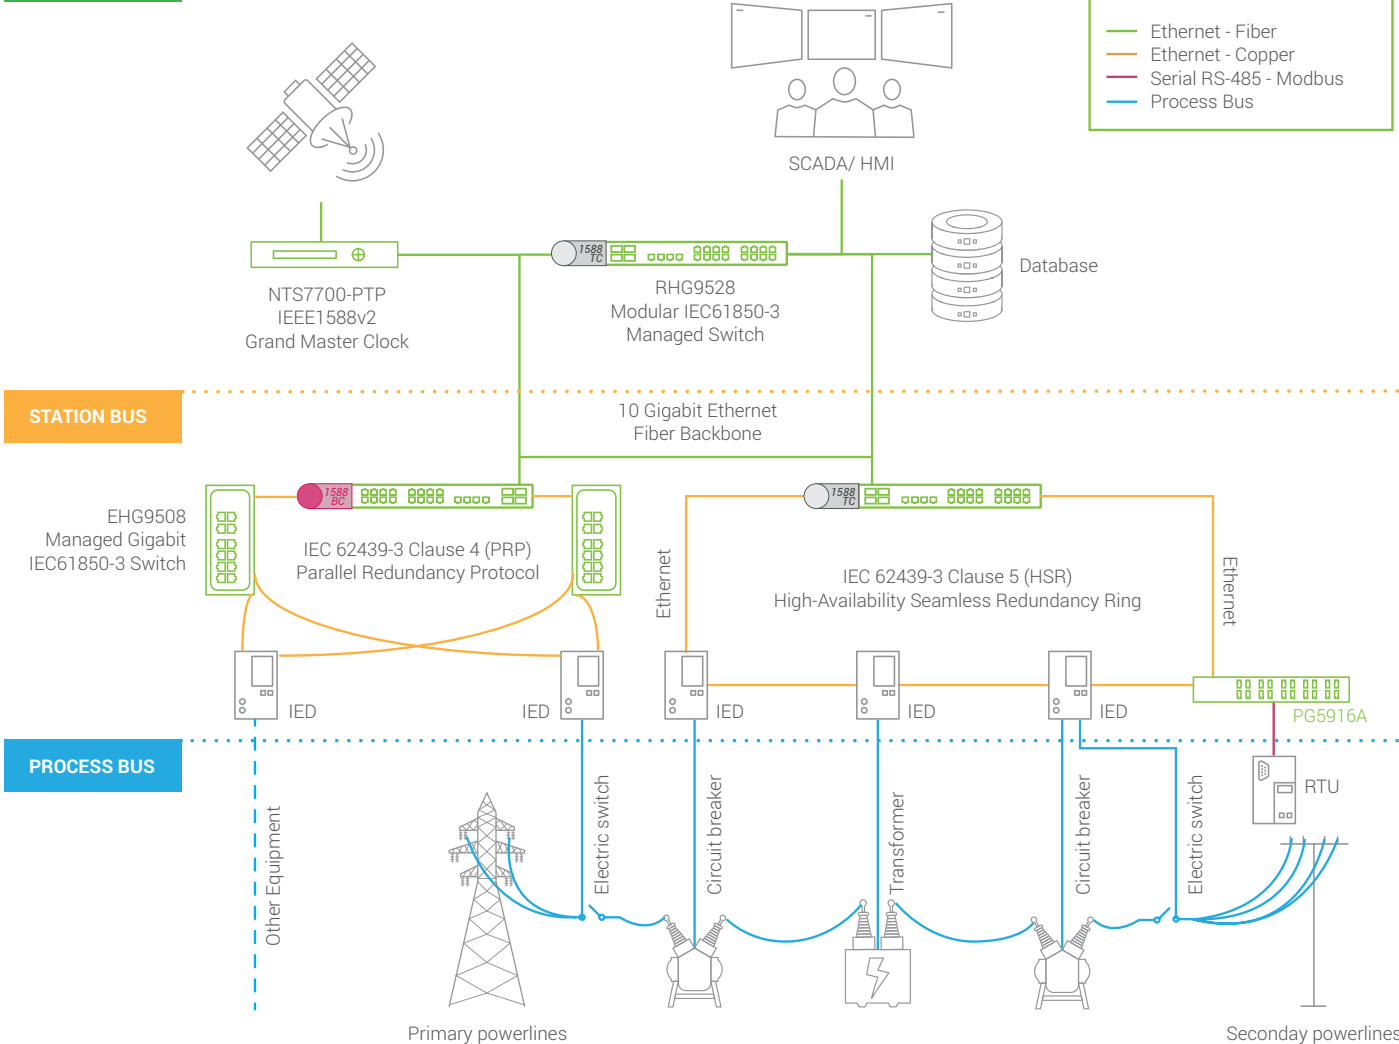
Ethernet - Fiber
Ethernet - Copper
Serial RS-485 - Modbus
Process Bus

SCADA/ HMI

Database

1588 TC

NTS7700-PTP
IEEE1588v2
Grand Master Clock

RHG9528
Modular IEC61850-3
Managed Switch

STATION BUS

10 Gigabit Ethernet
Fiber Backbone

1588 BC

1588 TC

EHG9508
Managed Gigabit
IEC61850-3 Switch

IEC 62439-3 Clause 4 (PRP)
Parallel Redundancy Protocol

Ethernet

IEC 62439-3 Clause 5 (HSR)
High-Availability Seamless Redundancy Ring

Ethernet

IED

IED

IED

IED

IED

PG5916A

PROCESS BUS

RTU

Other Equipment

Electric switch

Circuit breaker

Transformer

Circuit breaker

Electric switch

Primary powerlines

Seconday powerlines